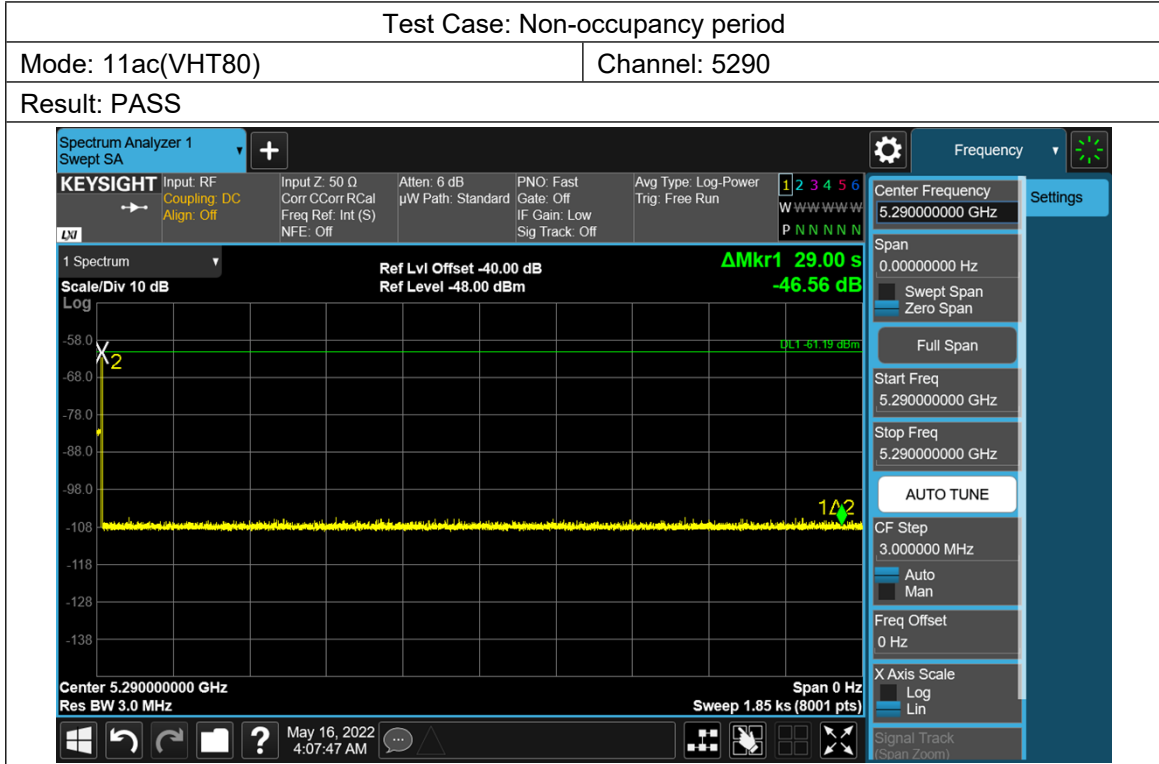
Test Case: Non-occupancy period

| Mode: 11ac(VHT80) | Channel: 5290 |
|---|---|

Result: PASS

Spectrum Analyzer 1
Swept SA

Frequency

KEYSIGHT Input: RF
Coupling: DC
Align: Off

Input Z: 50 Ω
Corr CCorr RCal
Freq Ref: Int (S)
NFE: Off

Atten: 6 dB
µW Path: Standard

PNO: Fast
Gate: Off
IF Gain: Low
Sig Track: Off

Avg Type: Log-Power
Trig: Free Run

1 2 3 4 5 6
W W W W W W
P N N N N N

1 Spectrum

Scale/Div 10 dB
Log

Ref Lvl Offset -40.00 dB
Ref Level -48.00 dBm

ΔMkr1 29.00 s
-46.56 dB

-58.0
-68.0
-78.0
-88.0
-98.0
-108
-118
-128
-138

X2

DL1 -61.19 dBm

1Δ2

Center 5.290000000 GHz
Res BW 3.0 MHz

Span 0 Hz
Sweep 1.85 ks (8001 pts)

Center Frequency
5.290000000 GHz

Settings

Span
0.00000000 Hz
Swept Span
Zero Span

Full Span

Start Freq
5.290000000 GHz

Stop Freq
5.290000000 GHz

AUTO TUNE

CF Step
3.000000 MHz
Auto
Man

Freq Offset
0 Hz

X Axis Scale
Log
Lin

Signal Track
(Span Zoom)

May 16, 2022
4:07:47 AM